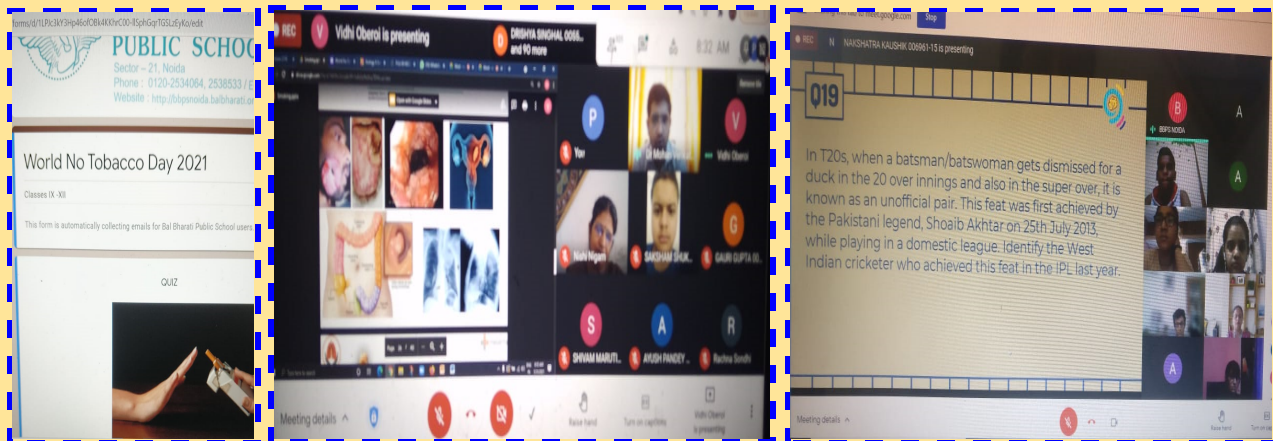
forms/d/1LPc3kY3Hp46cfOBk4KXhrC00-ll5phGqrTGSLzEyKo/edit

PUBLIC SCHOO

Sector – 21, Noida
Phone : 0120-2534064, 2538533 / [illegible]
Website : http://bbpsnoida.balbharati.o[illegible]

World No Tobacco Day 2021

Classes IX -XII

This form is automatically collecting emails for Bal Bharati Public School users

QUIZ

REC V Vidhi Oberoi is presenting D DRISHYA SINGHAL 0066... and 90 more 8:32 AM

P You
Vidhi Oberoi
Nishi Nigam
SAKSHAM SHUK...
GAURI GUPTA 0...
S SHIVAM MARUTI...
A AYUSH PANDEY ...
R Rachna Sindhi

Meeting details
Raise hand
Turn on captions
Vidhi Oberoi is presenting

Stop

REC N NAKSHATRA KAUSHIK 006961-15 is presenting

Q19

In T20s, when a batsman/batswoman gets dismissed for a duck in the 20 over innings and also in the super over, it is known as an unofficial pair. This feat was first achieved by the Pakistani legend, Shoaib Akhtar on 25th July 2013, while playing in a domestic league. Identify the West Indian cricketer who achieved this feat in the IPL last year.

B
A
BBPS NOIDA
A
A

Meeting details
Raise hand